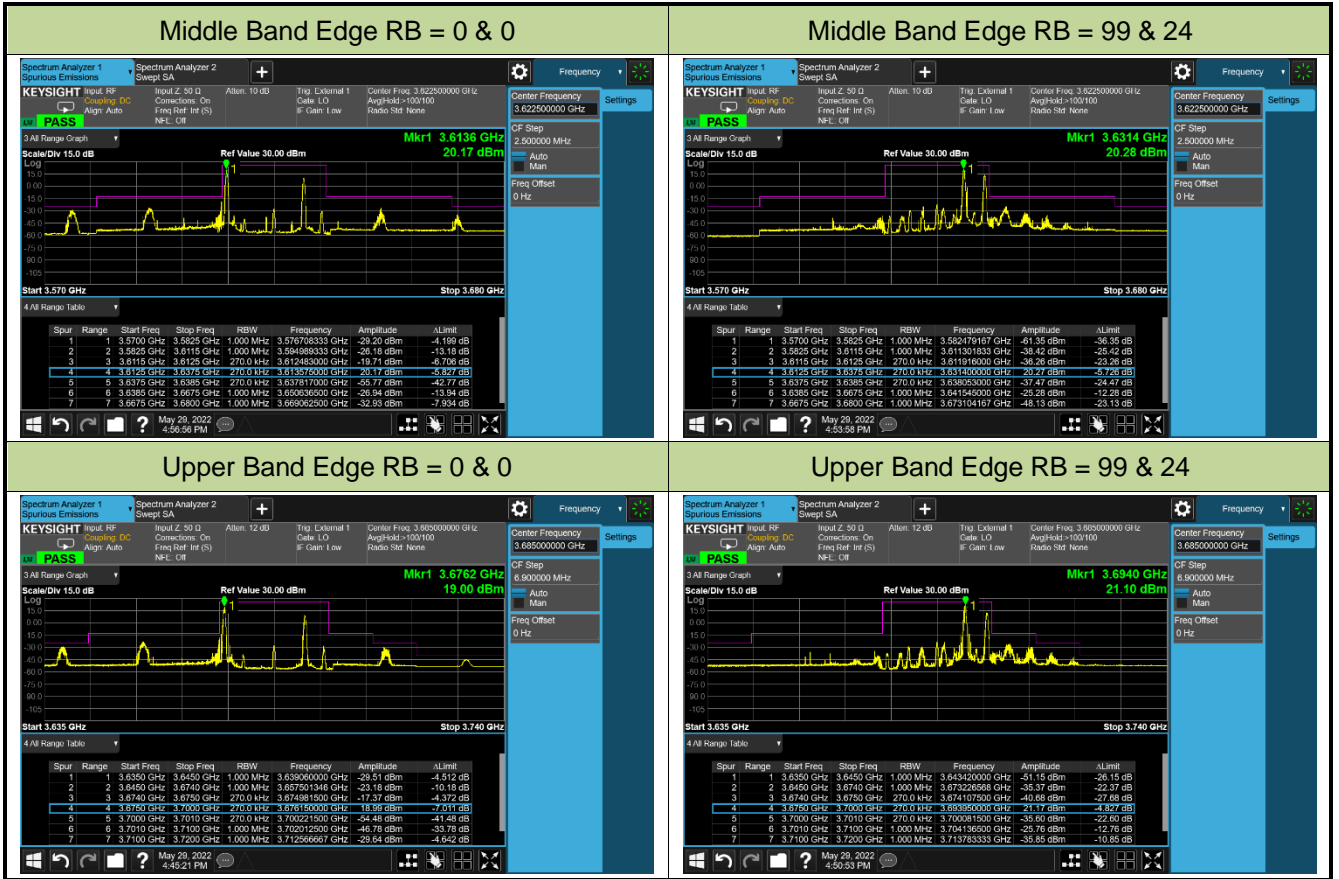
| Middle Band Edge RB = 0 & 0 | Middle Band Edge RB = 99 & 24 |
|---|---|
| | |

Spectrum Analyzer 1 Spurious Emissions
Spectrum Analyzer 2 Swept SA
Frequency
KEYSIGHT Input: RF Coupling: DC Align: Auto
Input Z: 50 Ω Corrections: On Freq Ref: Int (S) NFE: Off
Atten: 10 dB
Trig: External 1 Gate: LO IF Gain: Low
Center Freq: 3.622500000 GHz Avg|Hold:>100/100 Radio Std: None
PASS
Center Frequency 3.622500000 GHz
Settings
CF Step 2.500000 MHz
Auto
Man
Freq Offset 0 Hz
3 All Range Graph
Mkr1 3.6136 GHz 20.17 dBm
Scale/Div 15.0 dB
Ref Value 30.00 dBm
Log
15.0
0.00
-15.0
-30.0
-45.0
-60.0
-75.0
-90.0
-105
Start 3.570 GHz
Stop 3.680 GHz
4 All Range Table

| Spur | Range | Start Freq | Stop Freq | RBW | Frequency | Amplitude | ΔLimit |
|---|---|---|---|---|---|---|---|
| 1 | 1 | 3.5700 GHz | 3.5825 GHz | 1.000 MHz | 3.576708333 GHz | -29.20 dBm | -4.199 dB |
| 2 | 2 | 3.5825 GHz | 3.6115 GHz | 1.000 MHz | 3.594989333 GHz | -26.18 dBm | -13.18 dB |
| 3 | 3 | 3.6115 GHz | 3.6125 GHz | 270.0 kHz | 3.612483000 GHz | -19.71 dBm | -6.706 dB |
| 4 | 4 | 3.6125 GHz | 3.6375 GHz | 270.0 kHz | 3.613575000 GHz | 20.17 dBm | -5.827 dB |
| 5 | 5 | 3.6375 GHz | 3.6385 GHz | 270.0 kHz | 3.637817000 GHz | -55.77 dBm | -42.77 dB |
| 6 | 6 | 3.6385 GHz | 3.6675 GHz | 1.000 MHz | 3.650636500 GHz | -26.94 dBm | -13.94 dB |
| 7 | 7 | 3.6675 GHz | 3.6800 GHz | 1.000 MHz | 3.669062500 GHz | -32.93 dBm | -7.934 dB |

May 29, 2022 4:56:56 PM

Spectrum Analyzer 1 Spurious Emissions
Spectrum Analyzer 2 Swept SA
Frequency
KEYSIGHT Input: RF Coupling: DC Align: Auto
Input Z: 50 Ω Corrections: On Freq Ref: Int (S) NFE: Off
Atten: 10 dB
Trig: External 1 Gate: LO IF Gain: Low
Center Freq: 3.622500000 GHz Avg|Hold:>100/100 Radio Std: None
PASS
Center Frequency 3.622500000 GHz
Settings
CF Step 2.500000 MHz
Auto
Man
Freq Offset 0 Hz
3 All Range Graph
Mkr1 3.6314 GHz 20.28 dBm
Scale/Div 15.0 dB
Ref Value 30.00 dBm
Start 3.570 GHz
Stop 3.680 GHz
4 All Range Table

| Spur | Range | Start Freq | Stop Freq | RBW | Frequency | Amplitude | ΔLimit |
|---|---|---|---|---|---|---|---|
| 1 | 1 | 3.5700 GHz | 3.5825 GHz | 1.000 MHz | 3.582479167 GHz | -61.35 dBm | -36.35 dB |
| 2 | 2 | 3.5825 GHz | 3.6115 GHz | 1.000 MHz | 3.611301833 GHz | -38.42 dBm | -25.42 dB |
| 3 | 3 | 3.6115 GHz | 3.6125 GHz | 270.0 kHz | 3.611916000 GHz | -36.26 dBm | -23.26 dB |
| 4 | 4 | 3.6125 GHz | 3.6375 GHz | 270.0 kHz | 3.631400000 GHz | 20.27 dBm | -5.726 dB |
| 5 | 5 | 3.6375 GHz | 3.6385 GHz | 270.0 kHz | 3.638053000 GHz | -37.47 dBm | -24.47 dB |
| 6 | 6 | 3.6385 GHz | 3.6675 GHz | 1.000 MHz | 3.641545000 GHz | -25.28 dBm | -12.28 dB |
| 7 | 7 | 3.6675 GHz | 3.6800 GHz | 1.000 MHz | 3.673104167 GHz | -48.13 dBm | -23.13 dB |

May 29, 2022 4:53:58 PM

| Upper Band Edge RB = 0 & 0 | Upper Band Edge RB = 99 & 24 |
|---|---|
| | |

Spectrum Analyzer 1 Spurious Emissions
Spectrum Analyzer 2 Swept SA
Frequency
KEYSIGHT Input: RF Coupling: DC Align: Auto
Input Z: 50 Ω Corrections: On Freq Ref: Int (S) NFE: Off
Atten: 12 dB
Trig: External 1 Gate: LO IF Gain: Low
Center Freq: 3.685000000 GHz Avg|Hold:>100/100 Radio Std: None
PASS
Center Frequency 3.685000000 GHz
Settings
CF Step 6.900000 MHz
Auto
Man
Freq Offset 0 Hz
3 All Range Graph
Mkr1 3.6762 GHz 19.00 dBm
Scale/Div 15.0 dB
Ref Value 30.00 dBm
Start 3.635 GHz
Stop 3.740 GHz
4 All Range Table

| Spur | Range | Start Freq | Stop Freq | RBW | Frequency | Amplitude | ΔLimit |
|---|---|---|---|---|---|---|---|
| 1 | 1 | 3.6350 GHz | 3.6450 GHz | 1.000 MHz | 3.639060000 GHz | -29.51 dBm | -4.512 dB |
| 2 | 2 | 3.6450 GHz | 3.6740 GHz | 1.000 MHz | 3.657501346 GHz | -23.18 dBm | -10.18 dB |
| 3 | 3 | 3.6740 GHz | 3.6750 GHz | 270.0 kHz | 3.674981500 GHz | -17.37 dBm | -4.372 dB |
| 4 | 4 | 3.6750 GHz | 3.7000 GHz | 270.0 kHz | 3.676150000 GHz | 18.99 dBm | -7.011 dB |
| 5 | 5 | 3.7000 GHz | 3.7010 GHz | 270.0 kHz | 3.700221500 GHz | -54.48 dBm | -41.48 dB |
| 6 | 6 | 3.7010 GHz | 3.7100 GHz | 1.000 MHz | 3.702012500 GHz | -46.78 dBm | -33.78 dB |
| 7 | 7 | 3.7100 GHz | 3.7200 GHz | 1.000 MHz | 3.712566667 GHz | -29.64 dBm | -4.642 dB |

May 29, 2022 4:45:21 PM

Spectrum Analyzer 1 Spurious Emissions
Spectrum Analyzer 2 Swept SA
Frequency
KEYSIGHT Input: RF Coupling: DC Align: Auto
Input Z: 50 Ω Corrections: On Freq Ref: Int (S) NFE: Off
Atten: 12 dB
Trig: External 1 Gate: LO IF Gain: Low
Center Freq: 3.685000000 GHz Avg|Hold:>100/100 Radio Std: None
PASS
Center Frequency 3.685000000 GHz
Settings
CF Step 6.900000 MHz
Auto
Man
Freq Offset 0 Hz
3 All Range Graph
Mkr1 3.6940 GHz 21.10 dBm
Scale/Div 15.0 dB
Ref Value 30.00 dBm
Start 3.635 GHz
Stop 3.740 GHz
4 All Range Table

| Spur | Range | Start Freq | Stop Freq | RBW | Frequency | Amplitude | ΔLimit |
|---|---|---|---|---|---|---|---|
| 1 | 1 | 3.6350 GHz | 3.6450 GHz | 1.000 MHz | 3.643420000 GHz | -51.15 dBm | -26.15 dB |
| 2 | 2 | 3.6450 GHz | 3.6740 GHz | 1.000 MHz | 3.673226568 GHz | -35.37 dBm | -22.37 dB |
| 3 | 3 | 3.6740 GHz | 3.6750 GHz | 270.0 kHz | 3.674107500 GHz | -40.68 dBm | -27.68 dB |
| 4 | 4 | 3.6750 GHz | 3.7000 GHz | 270.0 kHz | 3.693950000 GHz | 21.17 dBm | -4.827 dB |
| 5 | 5 | 3.7000 GHz | 3.7010 GHz | 270.0 kHz | 3.700081500 GHz | -35.60 dBm | -22.60 dB |
| 6 | 6 | 3.7010 GHz | 3.7100 GHz | 1.000 MHz | 3.704136500 GHz | -25.76 dBm | -12.76 dB |
| 7 | 7 | 3.7100 GHz | 3.7200 GHz | 1.000 MHz | 3.713783333 GHz | -35.85 dBm | -10.85 dB |

May 29, 2022 4:50:53 PM